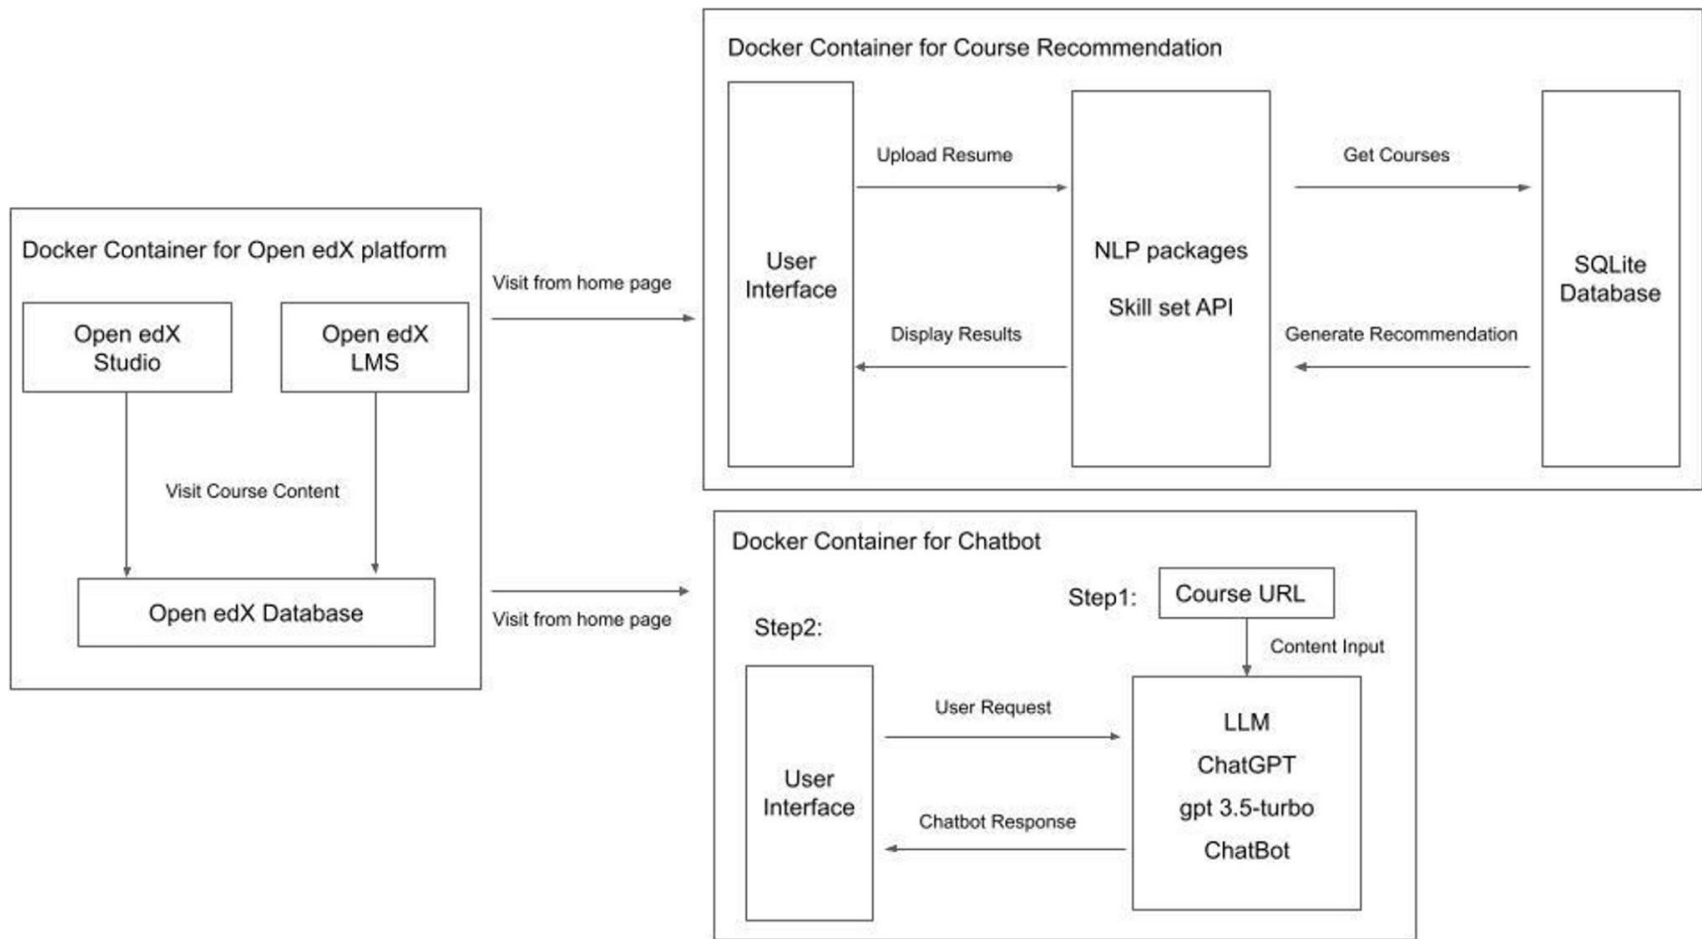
Docker Container for Open edX platform

Open edX Studio

Open edX LMS

Visit Course Content

Open edX Database

Visit from home page

Visit from home page

Docker Container for Course Recommendation

User Interface

Upload Resume

Display Results

NLP packages

Skill set API

Get Courses

Generate Recommendation

SQLite Database

Docker Container for Chatbot

Step1:

Course URL

Content Input

Step2:

User Interface

User Request

Chatbot Response

LLM

ChatGPT

gpt 3.5-turbo

ChatBot